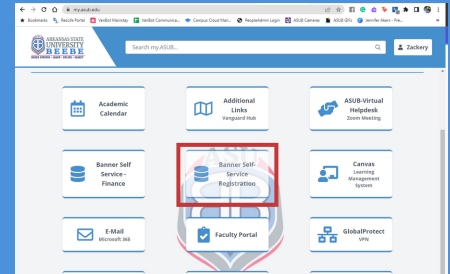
my.asub.edu

Bookmarks Recite Portal VeriBot Mainstay VeriBot Communica... Campus Cloud Man... PeopleAdmin Login ASUB Cameras ASUB GIFs Jennifer Mears - Fre...

ARKANSAS STATE UNIVERSITY BEEBE

Search my.ASUB...

Zackery

Academic Calendar

Additional Links
Vanguard Hub

ASUB-Virtual Helpdesk
Zoom Meeting

Banner Self Service - Finance

Banner Self-Service Registration

Canvas
Learning Management System

E-Mail
Microsoft 365

Faculty Portal

GlobalProtect
VPN